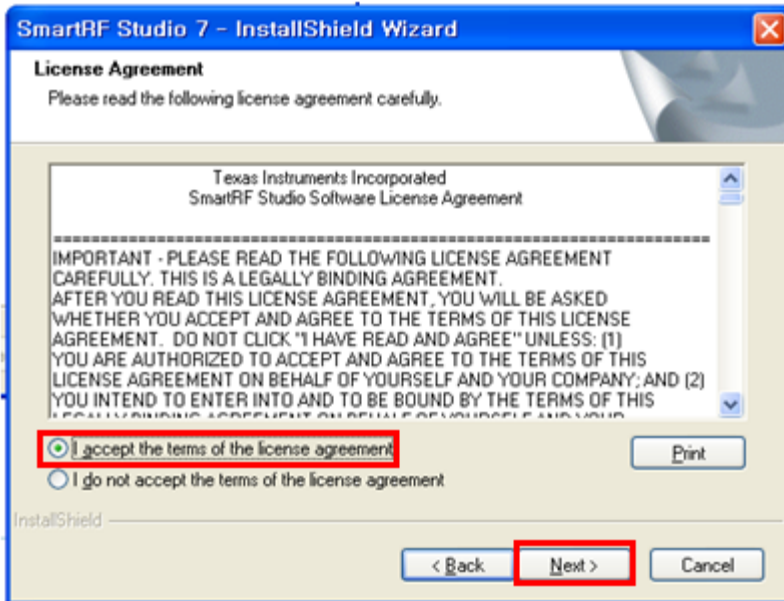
SmartRF Studio 7 - InstallShield Wizard

License Agreement

Please read the following license agreement carefully.

Texas Instruments Incorporated
SmartRF Studio Software License Agreement

==========================================================

IMPORTANT - PLEASE READ THE FOLLOWING LICENSE AGREEMENT CAREFULLY. THIS IS A LEGALLY BINDING AGREEMENT.
AFTER YOU READ THIS LICENSE AGREEMENT, YOU WILL BE ASKED WHETHER YOU ACCEPT AND AGREE TO THE TERMS OF THIS LICENSE AGREEMENT. DO NOT CLICK "I HAVE READ AND AGREE" UNLESS: (1) YOU ARE AUTHORIZED TO ACCEPT AND AGREE TO THE TERMS OF THIS LICENSE AGREEMENT ON BEHALF OF YOURSELF AND YOUR COMPANY; AND (2) YOU INTEND TO ENTER INTO AND TO BE BOUND BY THE TERMS OF THIS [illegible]

I accept the terms of the license agreement

I do not accept the terms of the license agreement

Print

InstallShield

< Back

Next >

Cancel